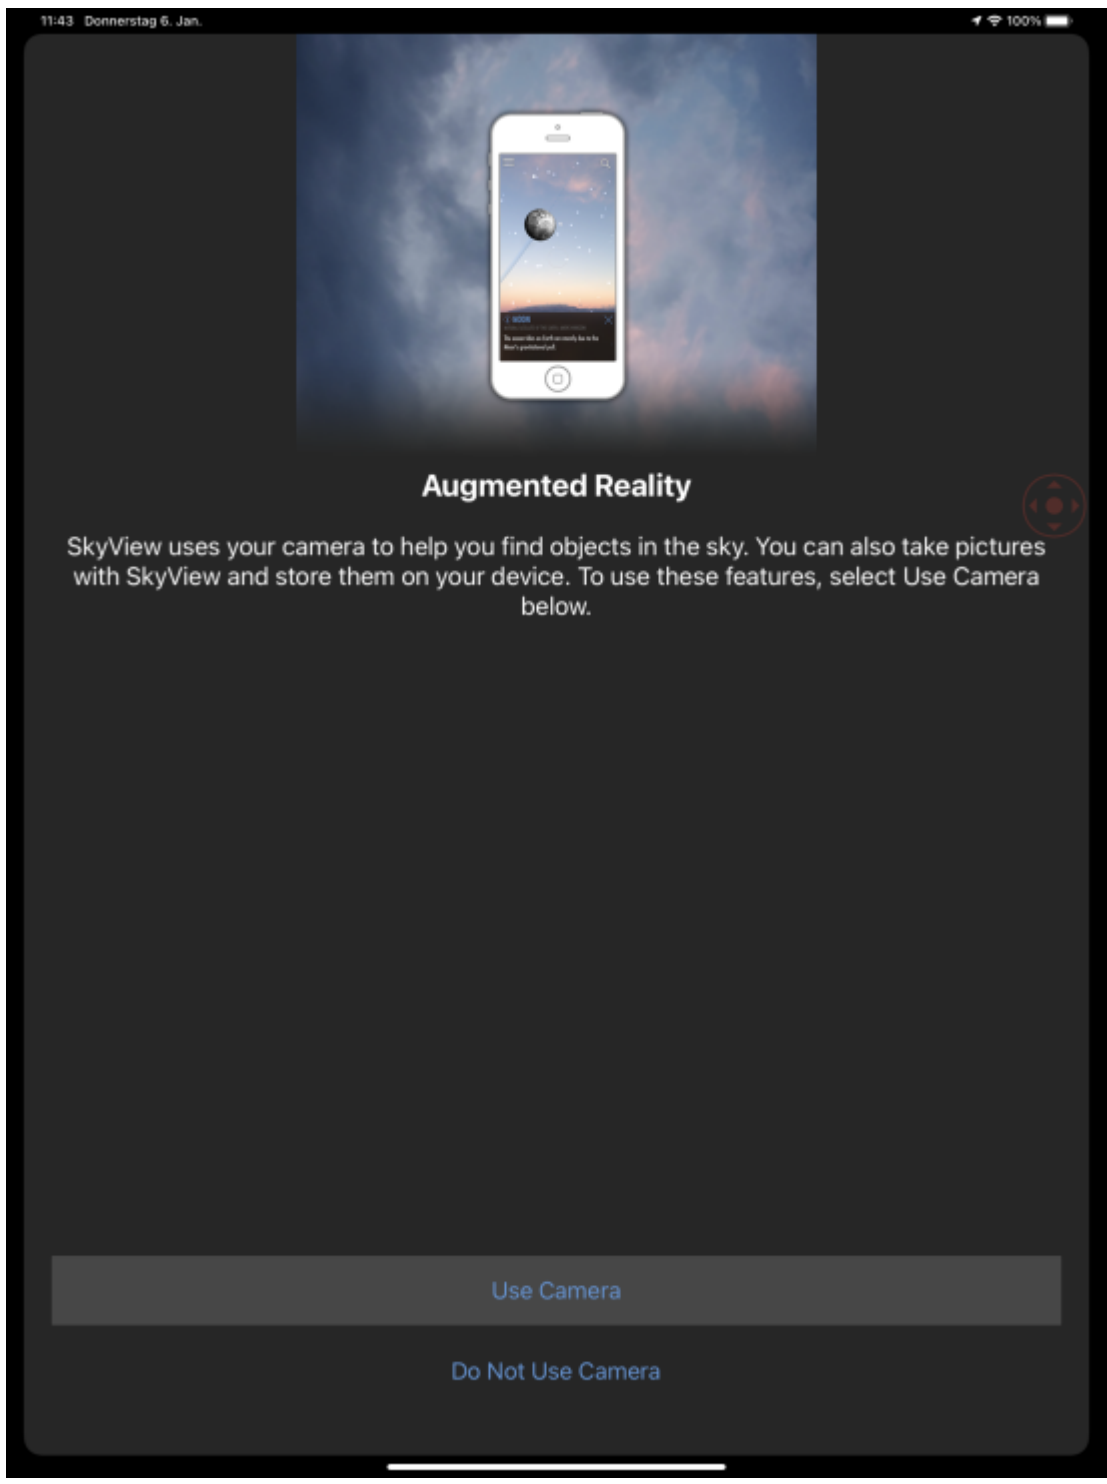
11:43 Donnerstag 6. Jan.

100%

Augmented Reality

SkyView uses your camera to help you find objects in the sky. You can also take pictures with SkyView and store them on your device. To use these features, select Use Camera below.

Use Camera

Do Not Use Camera